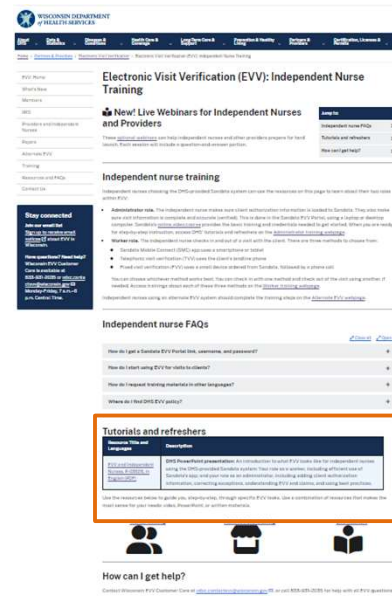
WISCONSIN DEPARTMENT of HEALTH SERVICES

About DHS | Data & Statistics | Diseases & Conditions | Health Care & Coverage | Long-Term Care & Support | Prevention & Healthy Living | Partners & Providers | Certification, Licenses & Permits

Home > Partners & Providers > Electronic Visit Verification > Electronic Visit Verification (EVV): Independent Nurse Training

EVV Home
What's New
Members
IHS
Providers and Independent Nurses
Payers
Alternate EVV
Training
Resources and FAQs
Contact Us

Stay connected
Join our email list
Sign up to receive email notices about EVV in Wisconsin.

Have questions? Need help?
Wisconsin EVV Customer Care is available at 833-931-2035 or vdxc.contactevv@wisconsin.gov Monday-Friday, 7 a.m.–6 p.m. Central Time.

Electronic Visit Verification (EVV): Independent Nurse Training

New! Live Webinars for Independent Nurses and Providers

These optional webinars can help independent nurses and other providers prepare for hard launch. Each session will include a question-and-answer portion.

Jump to:
Independent nurse FAQs
Tutorials and refreshers
How can I get help?

Independent nurse training

Independent nurses choosing the DHS-provided Sandata system can use the resources on this page to learn about their two roles within EVV:

• Administrator role. The independent nurse makes sure client authorization information is loaded to Sandata. They also make sure visit information is complete and accurate (verified). This is done in the Sandata EVV Portal, using a laptop or desktop computer. Sandata's online video library provides the basic training and credentials needed to get started. When you are ready for step-by-step instruction, access DHS' tutorials and refreshers on the Administrator training webpage.
• Worker role. The independent nurse checks in and out of a visit with the client. There are three methods to choose from:
  ◦ Sandata Mobile Connect (SMC) app uses a smartphone or tablet
  ◦ Telephonic visit verification (TVV) uses the client's landline phone
  ◦ Fixed visit verification (FVV) uses a small device ordered from Sandata, followed by a phone call

You can choose whichever method works best. You can check in with one method and check out at the visit using another if needed. Access trainings about each of these three methods on the Worker training webpage.

Independent nurses using an alternate EVV system should complete the training steps on the Alternate EVV webpage.

Independent nurse FAQs

Close all | Open all

How do I get a Sandata EVV Portal link, username, and password?
How do I start using EVV for visits to clients?
How do I request training materials in other languages?
Where do I find DHS EVV policy?

Tutorials and refreshers

| Resource Title and Languages | Description |
|---|---|
| EVV and Independent Nurses, P-03519 (English PDF) | DHS PowerPoint presentation: An introduction to what EVV looks like for independent nurses using the DHS-provided Sandata system. Your role as a worker, including efficient use of Sandata's app, and your role as an administrator, including adding client authorization information, correcting exceptions, understanding EVV and claims, and using best practices. |

Use the resources below to guide you, step-by-step, through specific EVV tasks. Use a combination of resources that makes the most sense for your needs: video, PowerPoint, or written materials.

How can I get help?

Contact Wisconsin EVV Customer Care at vdxc.contactevv@wisconsin.gov or call 833-931-2035 for help with an EVV question.